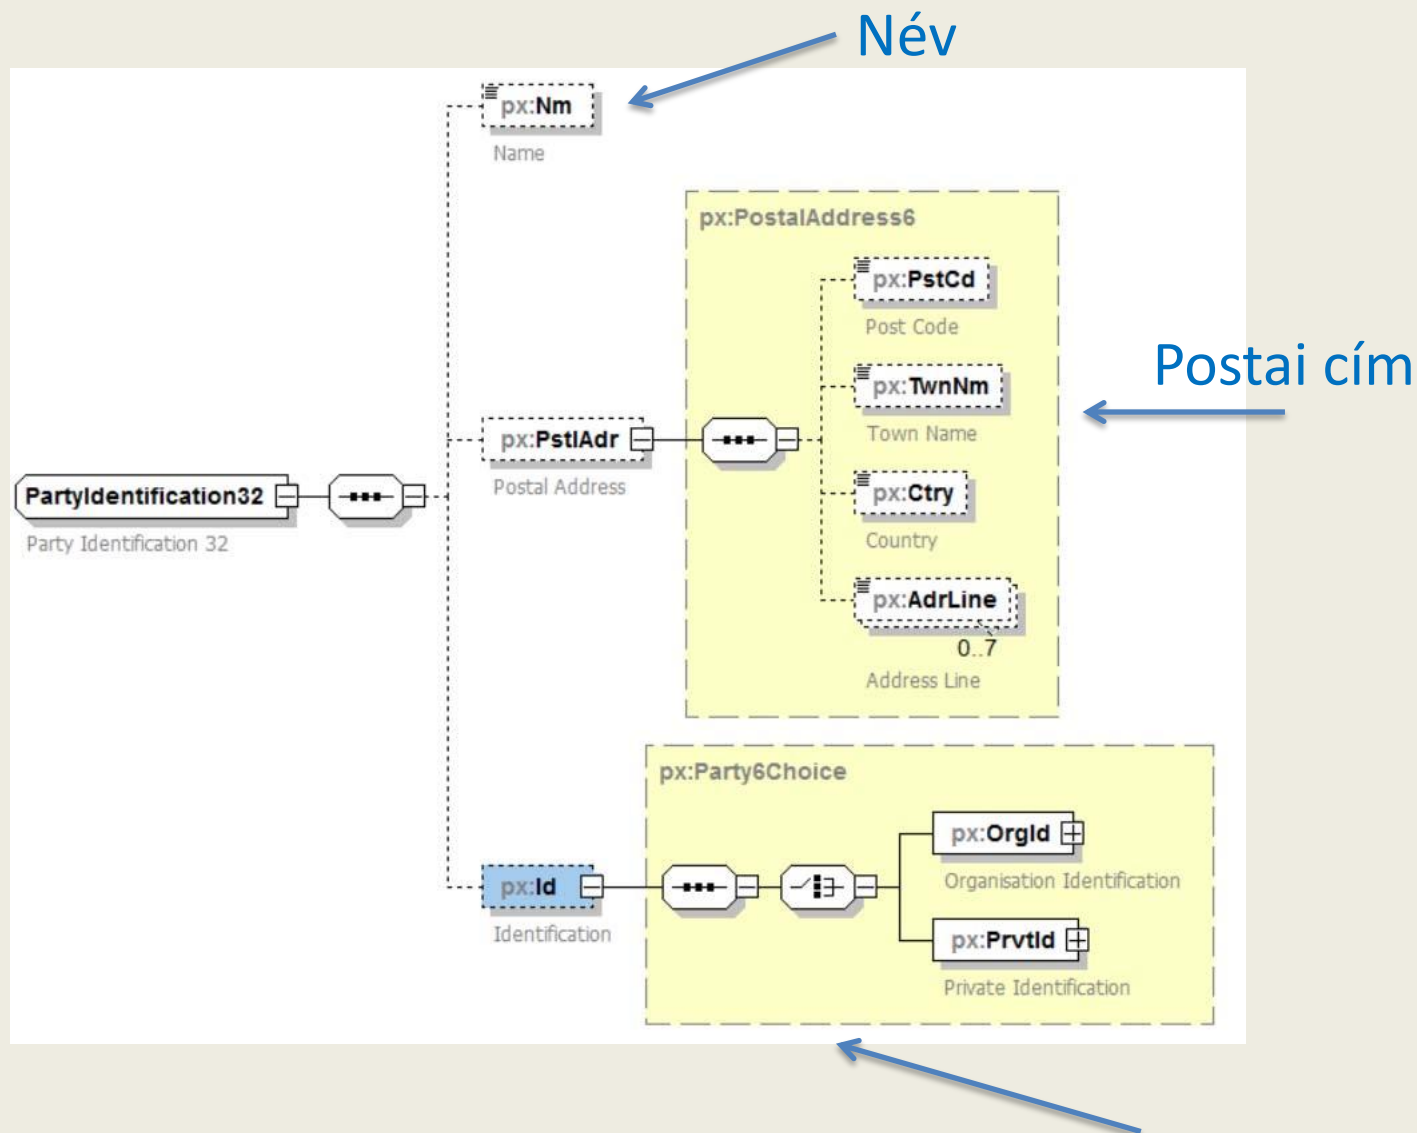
Név

px:Nm
Name

px:PostalAddress6

px:PstCd
Post Code

Postai cím

px:TwnNm
Town Name

px:PstlAdr
Postal Address

PartyIdentification32
Party Identification 32

px:Ctry
Country

px:AdrLine
0..7
Address Line

px:Party6Choice

px:OrgId
Organisation Identification

px:Id
Identification

px:PrvtId
Private Identification